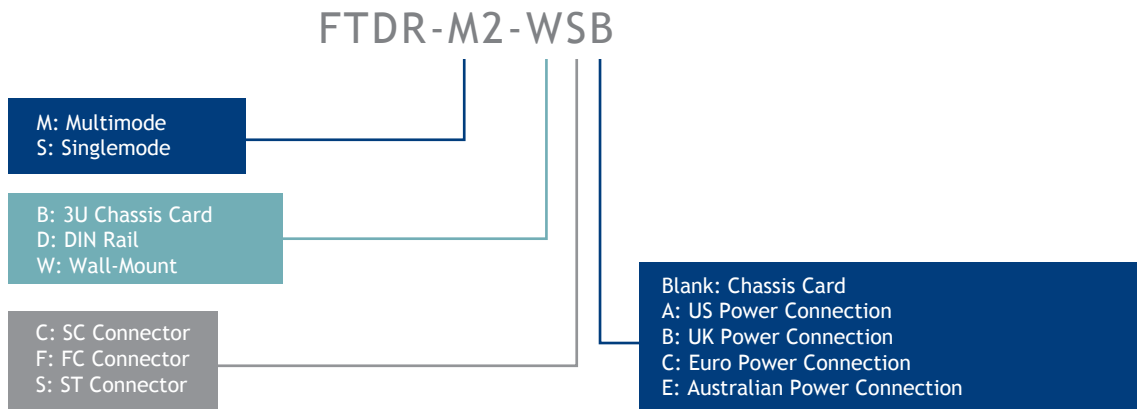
FTDR-M2-WSB

M: Multimode
S: Singlemode

B: 3U Chassis Card
D: DIN Rail
W: Wall-Mount

C: SC Connector
F: FC Connector
S: ST Connector

Blank: Chassis Card
A: US Power Connection
B: UK Power Connection
C: Euro Power Connection
E: Australian Power Connection